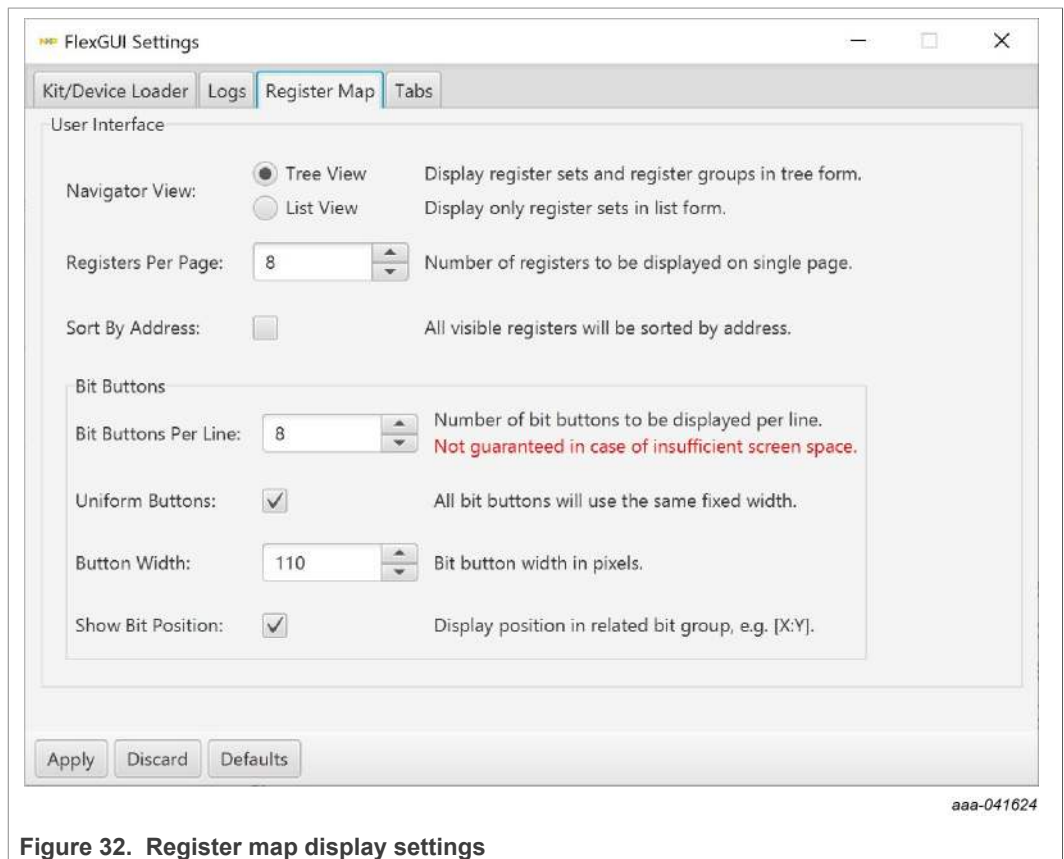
FlexGUI Settings

Kit/Device Loader | Logs | Register Map | Tabs

User Interface

Navigator View:
Tree View — Display register sets and register groups in tree form.
List View — Display only register sets in list form.

Registers Per Page: 8 — Number of registers to be displayed on single page.

Sort By Address: — All visible registers will be sorted by address.

Bit Buttons

Bit Buttons Per Line: 8 — Number of bit buttons to be displayed per line. Not guaranteed in case of insufficient screen space.

Uniform Buttons: ✓ — All bit buttons will use the same fixed width.

Button Width: 110 — Bit button width in pixels.

Show Bit Position: ✓ — Display position in related bit group, e.g. [X:Y].

Apply | Discard | Defaults

aaa-041624

Figure 32. Register map display settings